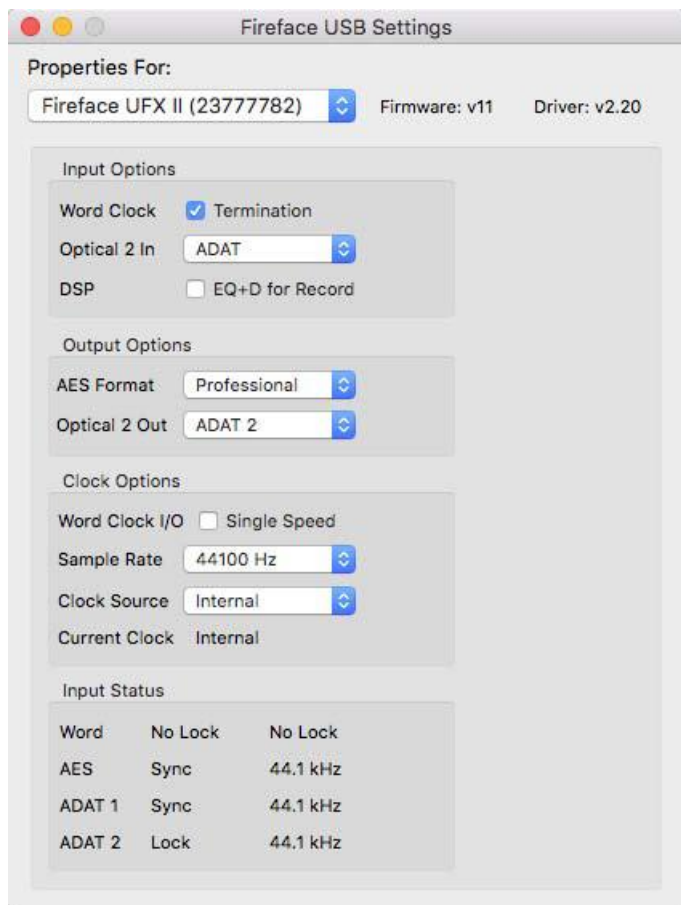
Fireface USB Settings

Properties For:

Fireface UFX II (23777782)

Firmware: v11

Driver: v2.20

Input Options

Word Clock
Termination

Optical 2 In
ADAT

DSP
EQ+D for Record

Output Options

AES Format
Professional

Optical 2 Out
ADAT 2

Clock Options

Word Clock I/O
Single Speed

Sample Rate
44100 Hz

Clock Source
Internal

Current Clock
Internal

Input Status

| | | |
|---|---|---|
| Word | No Lock | No Lock |
| AES | Sync | 44.1 kHz |
| ADAT 1 | Sync | 44.1 kHz |
| ADAT 2 | Lock | 44.1 kHz |